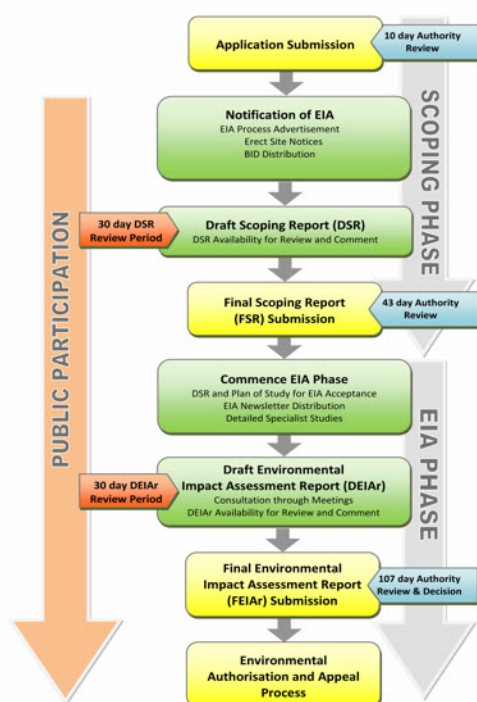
Application Submission

10 day Authority Review

SCOPING PHASE

PUBLIC PARTICIPATION

Notification of EIA
EIA Process Advertisement
Erect Site Notices
BID Distribution

30 day DSR Review Period

Draft Scoping Report (DSR)
DSR Availability for Review and Comment

Final Scoping Report (FSR) Submission

43 day Authority Review

EIA PHASE

Commence EIA Phase
DSR and Plan of Study for EIA Acceptance
EIA Newsletter Distribution
Detailed Specialist Studies

30 day DEIAr Review Period

Draft Environmental Impact Assessment Report (DEIAr)
Consultation through Meetings
DEIAr Availability for Review and Comment

Final Environmental Impact Assessment Report (FEIAr) Submission

107 day Authority Review & Decision

Environmental Authorisation and Appeal Process